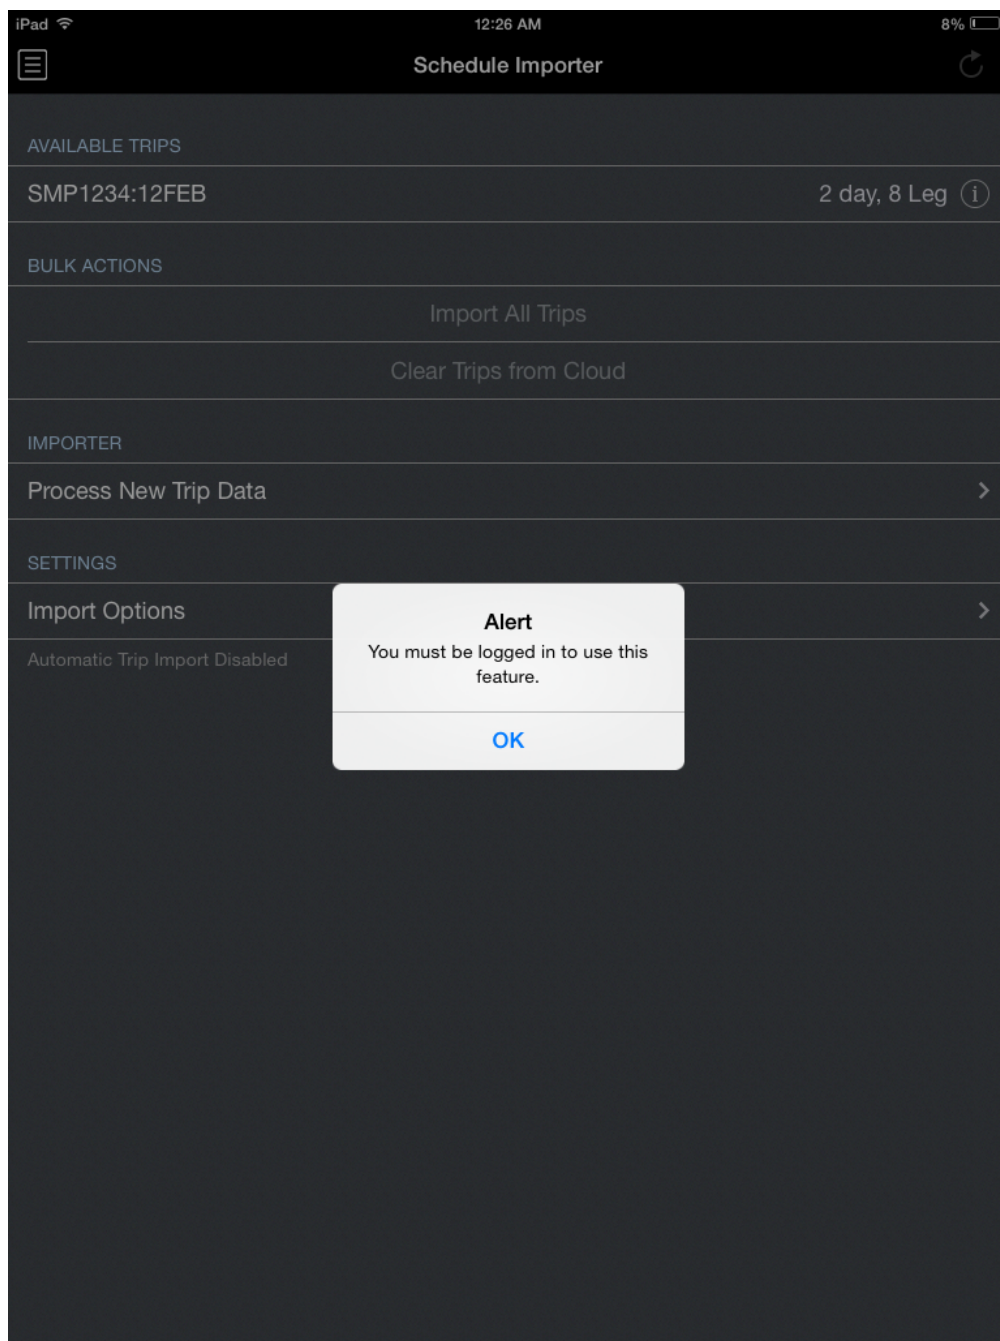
iPad
12:26 AM
8%

Schedule Importer

AVAILABLE TRIPS

SMP1234:12FEB
2 day, 8 Leg

BULK ACTIONS

Import All Trips

Clear Trips from Cloud

IMPORTER

Process New Trip Data

SETTINGS

Import Options

Automatic Trip Import Disabled

Alert
You must be logged in to use this feature.

OK